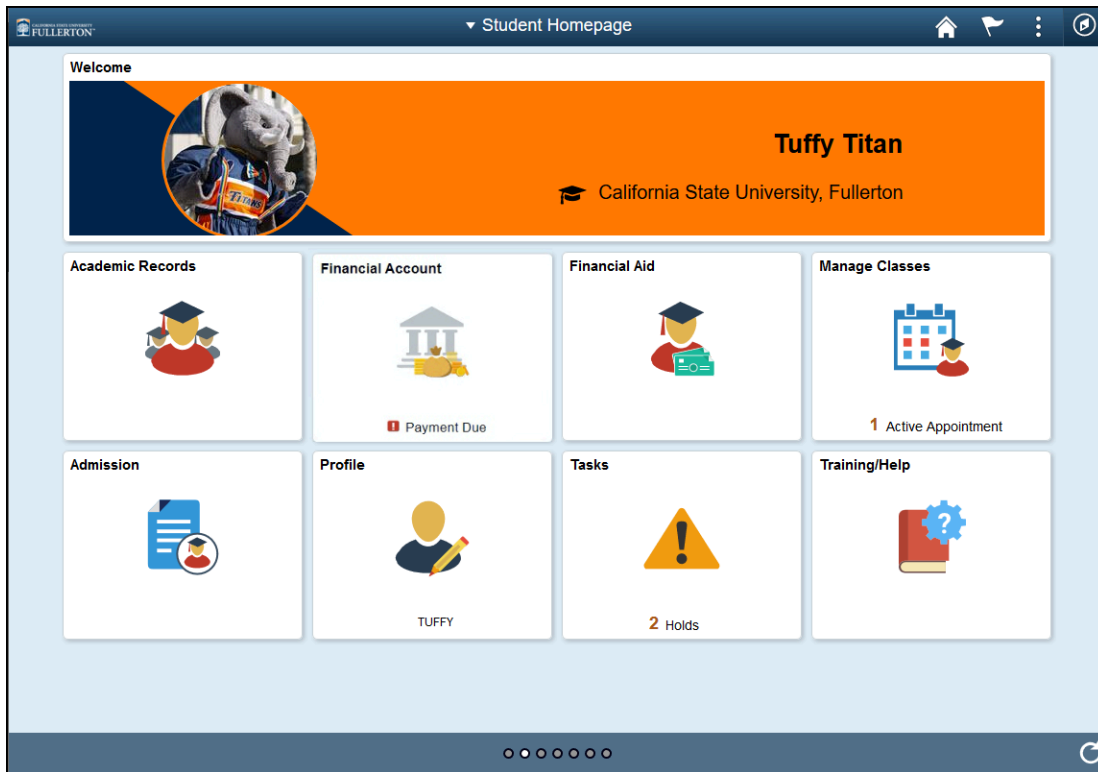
CALIFORNIA STATE UNIVERSITY FULLERTON

▾ Student Homepage

Welcome

Tuffy Titan

California State University, Fullerton

Academic Records

Financial Account

Payment Due

Financial Aid

Manage Classes

1 Active Appointment

Admission

Profile

TUFFY

Tasks

2 Holds

Training/Help